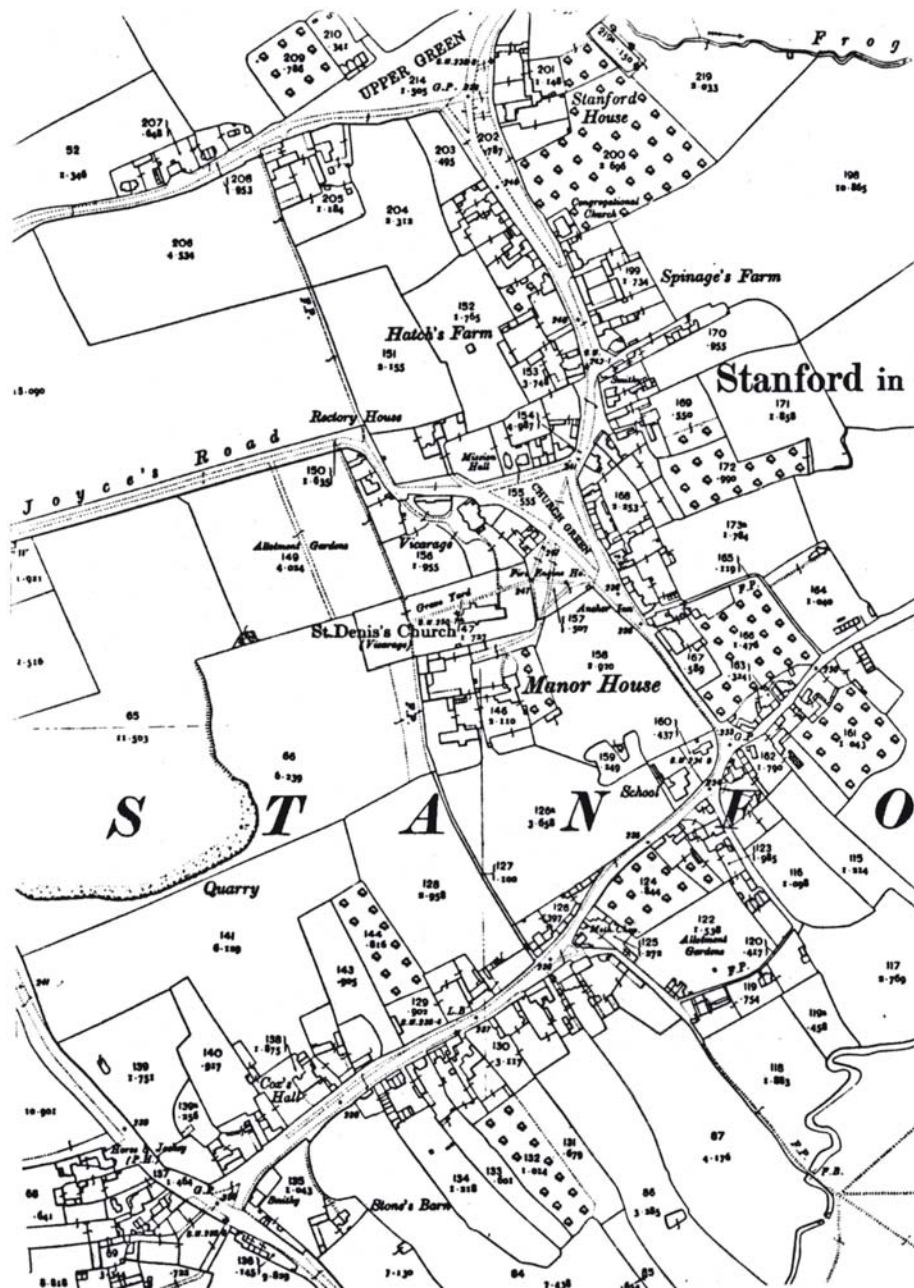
UPPER GREEN

Frog

209
·786

210
·341

214
1·505

201
1·148

Stanford House

219
2·033

207
·648

52
1·346

206
·853

205
1·184

203
·495

202
·787

200
2·696

Congregational Church

198
10·865

208
4·534

204
2·313

199
1·734

Spinage's Farm

F.P.

152
1·765

Hatch's Farm

151
2·155

153
3·748

170
·955

Stanford in

1·090

Rectory House

154
4·987

Mission Hall

169
·550

171
2·858

Joyce's Road

150
1·635

155
·555

CHURCH GREEN

168
2·253

172
·990

Allotment Gardens

149
4·024

Vicarage

156
1·955

173a
1·784

165
·119

1·921

Grave Yard

Fire Engine Ho.

F.P.

164
1·040

St. Denis's Church
(Vicarage)

147
1·727

157
·507

Anchor Inn

166
1·476

2·516

158
2·920

167
·589

163
3·41

Manor House

65
11·503

146
3·110

161
·063

66
6·239

160
·437

159
·249

162
·790

School

S T A N F O

126a
3·658

123
·985

116
1·098

115
2·224

127
1·100

Quarry

128
2·958

124
·844

141
6·189

144
·816

126
1·391

122
1·538

Allotment Gardens

120
·417

117
2·769

143
·905

125
·272

F.P.

119
·754

129
·902

L.B.

119a
·458

139
1·751

140
·917

138
·875

130
3·117

Cox's Hall

118
1·883

139a
·256

10·901

Horse & Jockey (P.H.)

131
·679

87
4·176

137
·464

132
1·014

F.P.

F.B.

68

·641

135
1·043

Smithy

134
1·218

133
·601

Stone's Barn

86
3·285

136
·145

2·818

84

85